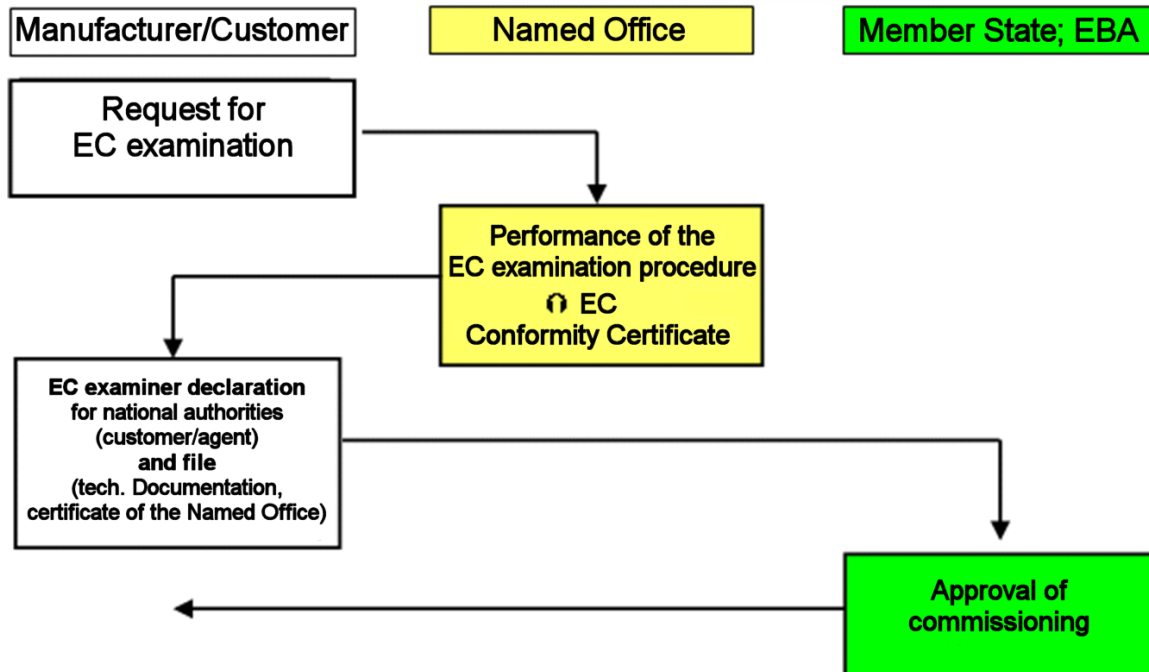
Manufacturer/Customer

Named Office

Member State; EBA

Request for EC examination

Performance of the EC examination procedure

EC Conformity Certificate

EC examiner declaration for national authorities (customer/agent) and file (tech. Documentation, certificate of the Named Office)

Approval of commissioning